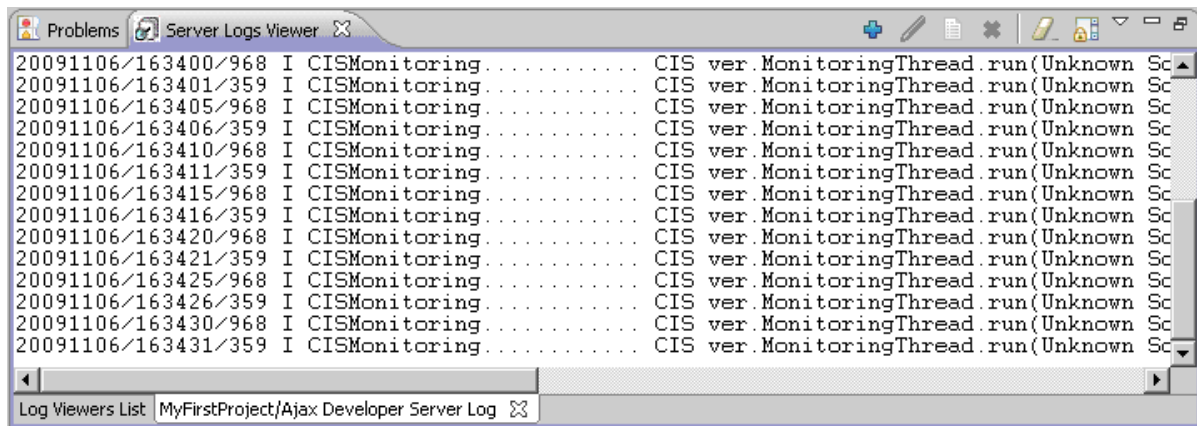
Problems | Server Logs Viewer

20091106/163400/968 I CISMonitoring............ CIS ver.MonitoringThread.run(Unknown Sc
20091106/163401/359 I CISMonitoring............ CIS ver.MonitoringThread.run(Unknown Sc
20091106/163405/968 I CISMonitoring............ CIS ver.MonitoringThread.run(Unknown Sc
20091106/163406/359 I CISMonitoring............ CIS ver.MonitoringThread.run(Unknown Sc
20091106/163410/968 I CISMonitoring............ CIS ver.MonitoringThread.run(Unknown Sc
20091106/163411/359 I CISMonitoring............ CIS ver.MonitoringThread.run(Unknown Sc
20091106/163415/968 I CISMonitoring............ CIS ver.MonitoringThread.run(Unknown Sc
20091106/163416/359 I CISMonitoring............ CIS ver.MonitoringThread.run(Unknown Sc
20091106/163420/968 I CISMonitoring............ CIS ver.MonitoringThread.run(Unknown Sc
20091106/163421/359 I CISMonitoring............ CIS ver.MonitoringThread.run(Unknown Sc
20091106/163425/968 I CISMonitoring............ CIS ver.MonitoringThread.run(Unknown Sc
20091106/163426/359 I CISMonitoring............ CIS ver.MonitoringThread.run(Unknown Sc
20091106/163430/968 I CISMonitoring............ CIS ver.MonitoringThread.run(Unknown Sc
20091106/163431/359 I CISMonitoring............ CIS ver.MonitoringThread.run(Unknown Sc

Log Viewers List | MyFirstProject/Ajax Developer Server Log